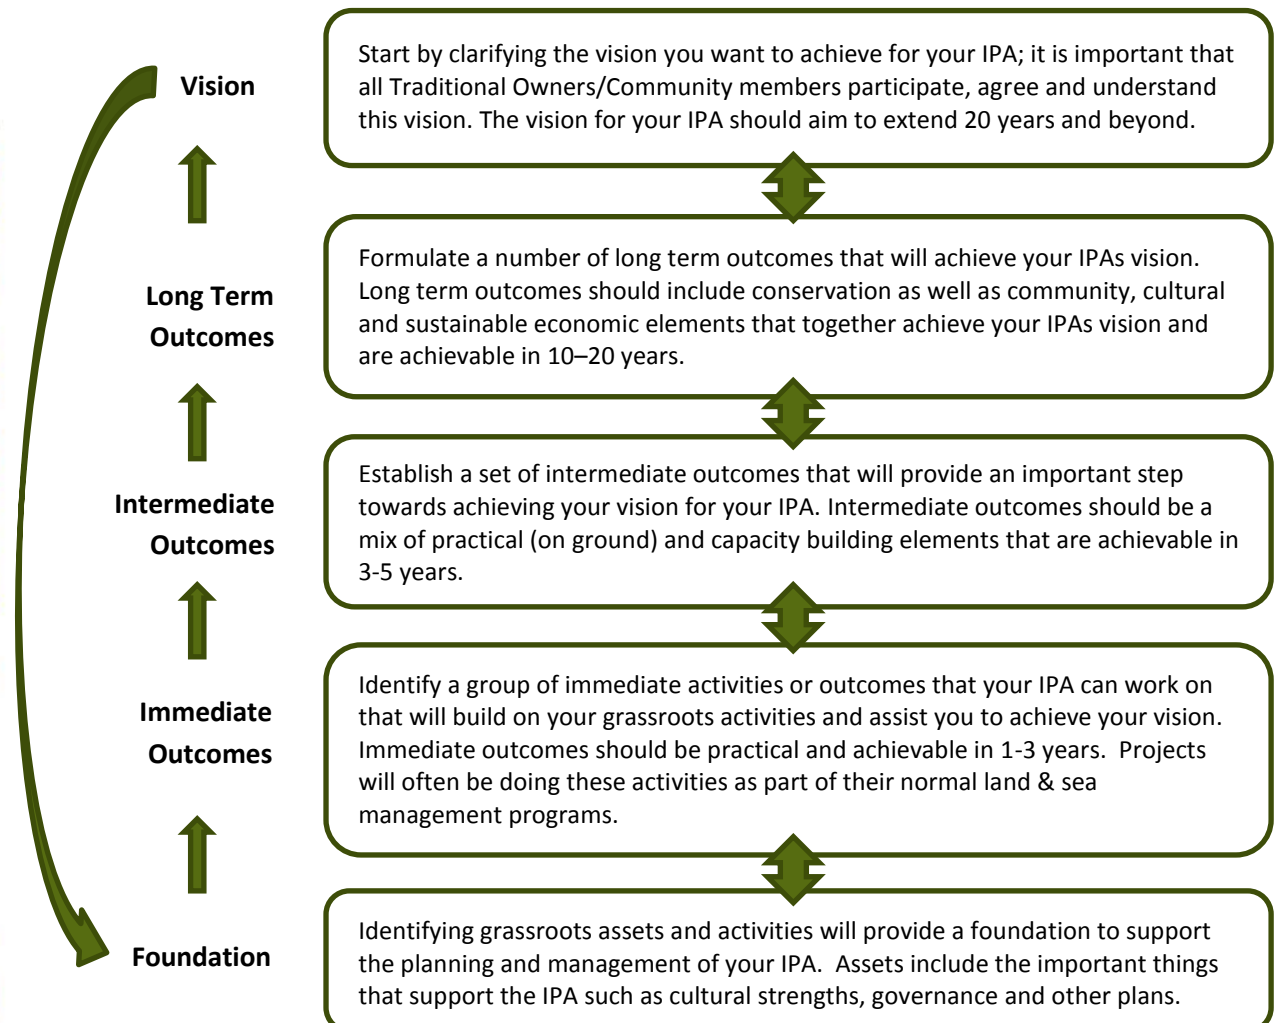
Vision

Start by clarifying the vision you want to achieve for your IPA; it is important that all Traditional Owners/Community members participate, agree and understand this vision. The vision for your IPA should aim to extend 20 years and beyond.

Long Term Outcomes

Formulate a number of long term outcomes that will achieve your IPAs vision. Long term outcomes should include conservation as well as community, cultural and sustainable economic elements that together achieve your IPAs vision and are achievable in 10–20 years.

Intermediate Outcomes

Establish a set of intermediate outcomes that will provide an important step towards achieving your vision for your IPA. Intermediate outcomes should be a mix of practical (on ground) and capacity building elements that are achievable in 3-5 years.

Immediate Outcomes

Identify a group of immediate activities or outcomes that your IPA can work on that will build on your grassroots activities and assist you to achieve your vision. Immediate outcomes should be practical and achievable in 1-3 years. Projects will often be doing these activities as part of their normal land & sea management programs.

Foundation

Identifying grassroots assets and activities will provide a foundation to support the planning and management of your IPA. Assets include the important things that support the IPA such as cultural strengths, governance and other plans.